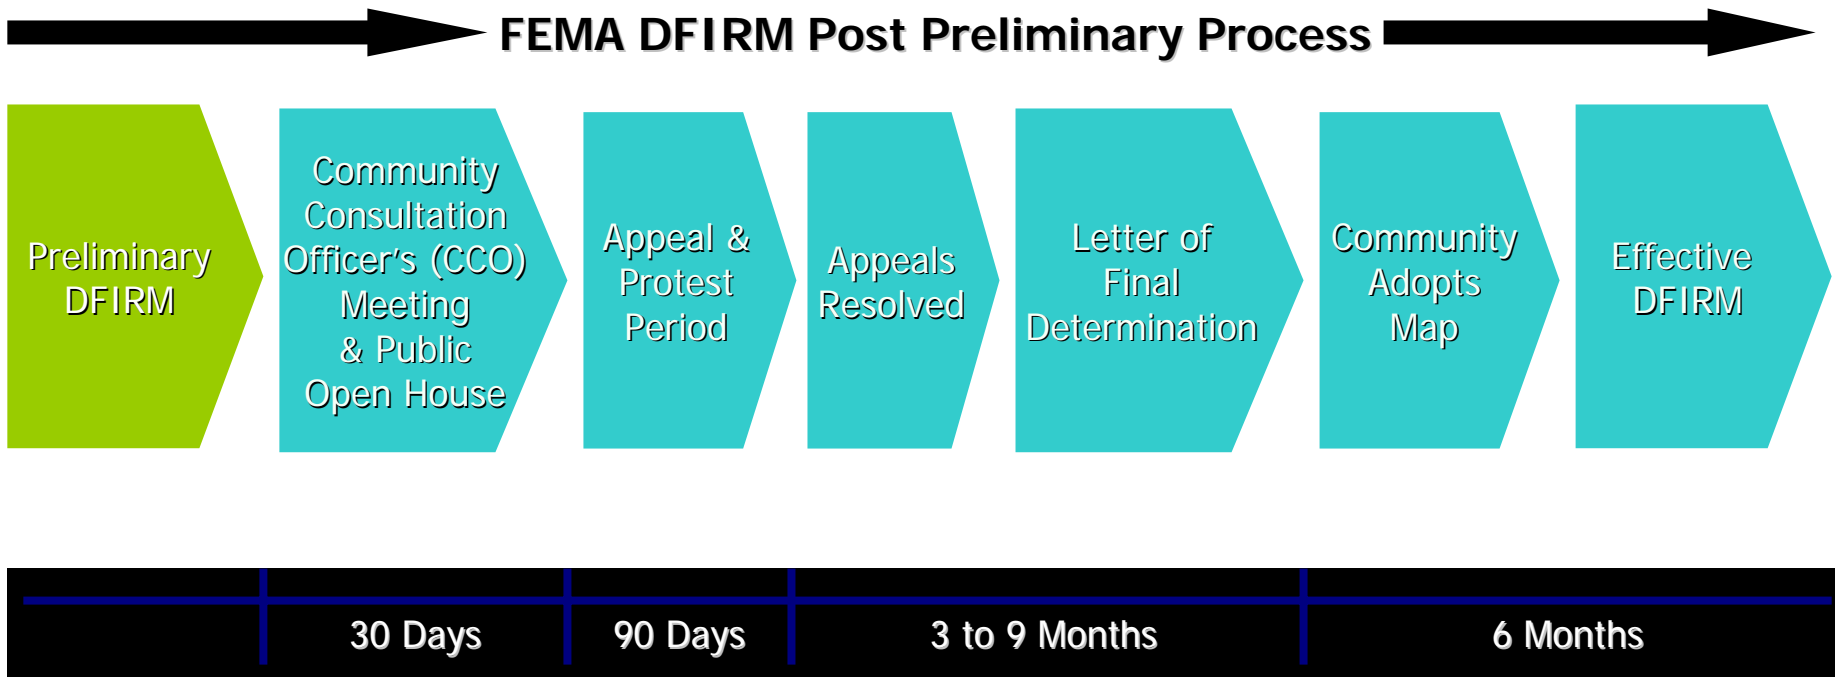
FEMA DFIRM Post Preliminary Process

Preliminary DFIRM

Community Consultation Officer's (CCO) Meeting & Public Open House

Appeal & Protest Period

Appeals Resolved

Letter of Final Determination

Community Adopts Map

Effective DFIRM

30 Days

90 Days

3 to 9 Months

6 Months